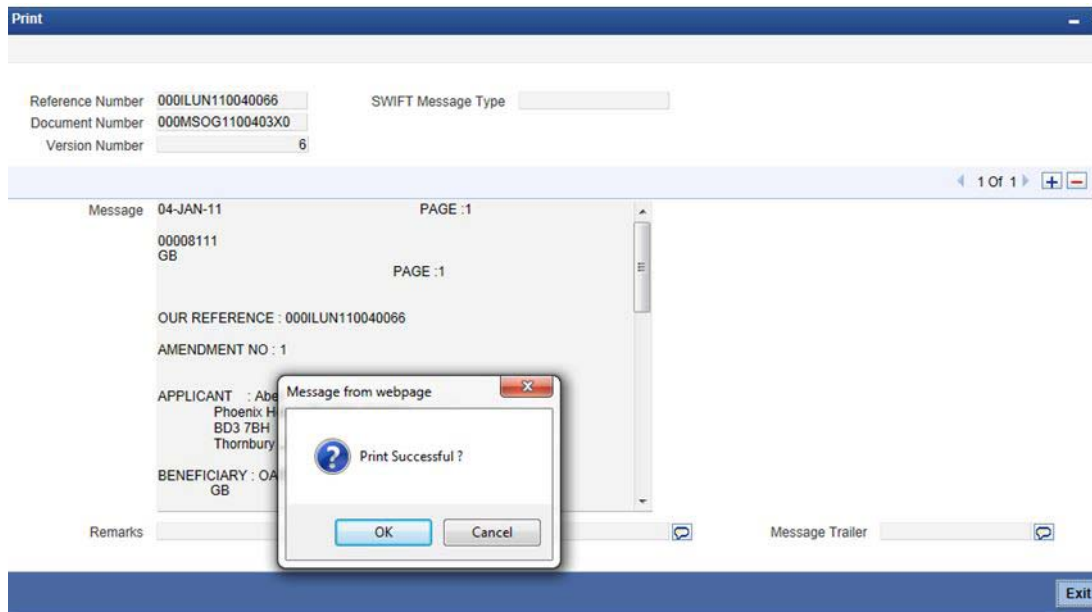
Print

Reference Number 000ILUN110040066
Document Number 000MSOG1100403X0
Version Number 6

SWIFT Message Type

1 Of 1

Message 04-JAN-11 PAGE :1

00008111
GB
PAGE :1

OUR REFERENCE : 000ILUN110040066

AMENDMENT NO : 1

APPLICANT : Abe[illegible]
Phoenix H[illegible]
BD3 7BH
Thornbury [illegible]

BENEFICIARY : OA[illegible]
GB

Message from webpage

Print Successful ?

OK Cancel

Remarks

Message Trailer

Exit